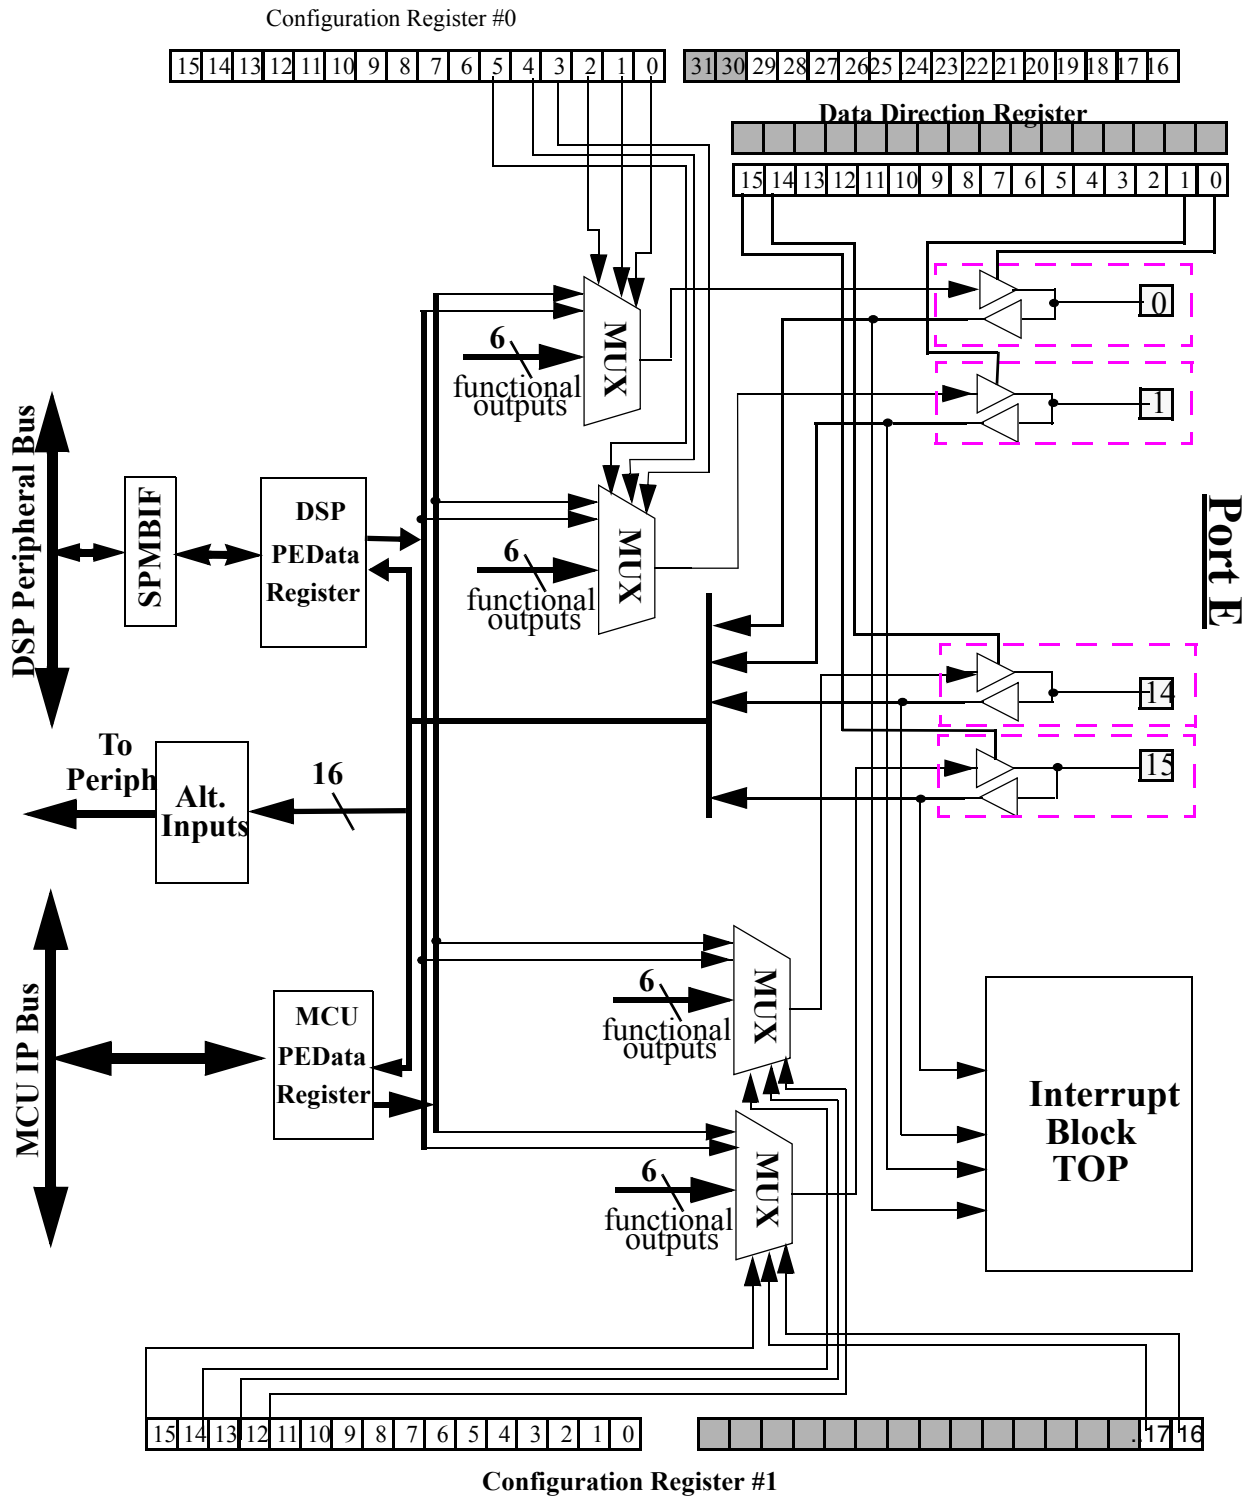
Configuration Register #0

| 15 | 14 | 13 | 12 | 11 | 10 | 9 | 8 | 7 | 6 | 5 | 4 | 3 | 2 | 1 | 0 |
|---|---|---|---|---|---|---|---|---|---|---|---|---|---|---|---|

| 31 | 30 | 29 | 28 | 27 | 26 | 25 | 24 | 23 | 22 | 21 | 20 | 19 | 18 | 17 | 16 |
|---|---|---|---|---|---|---|---|---|---|---|---|---|---|---|---|

Data Direction Register

| 15 | 14 | 13 | 12 | 11 | 10 | 9 | 8 | 7 | 6 | 5 | 4 | 3 | 2 | 1 | 0 |
|---|---|---|---|---|---|---|---|---|---|---|---|---|---|---|---|

DSP Peripheral Bus

SPMBIF

DSP PEData Register

6

functional outputs

MUX

6

functional outputs

MUX

0

1

Port E

14

15

To Periph

Alt. Inputs

16

MCU IP Bus

MCU PEData Register

6

functional outputs

MUX

6

functional outputs

MUX

Interrupt Block TOP

| 15 | 14 | 13 | 12 | 11 | 10 | 9 | 8 | 7 | 6 | 5 | 4 | 3 | 2 | 1 | 0 |
|---|---|---|---|---|---|---|---|---|---|---|---|---|---|---|---|

17 16

Configuration Register #1